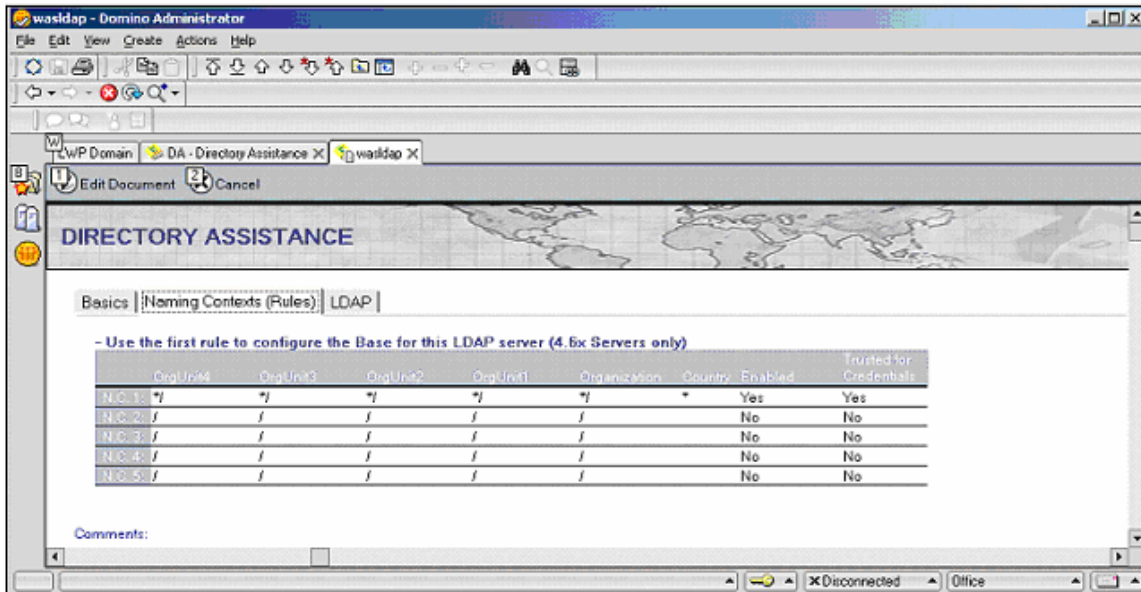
wasldap - Domino Administrator

File Edit View Create Actions Help

LWP Domain | DA - Directory Assistance × | wasldap ×

Edit Document Cancel

DIRECTORY ASSISTANCE

Basics | Naming Contexts (Rules) | LDAP

- Use the first rule to configure the Base for this LDAP server (4.6x Servers only)

| | OrgUnit4 | OrgUnit3 | OrgUnit2 | OrgUnit1 | Organization | Country | Enabled | Trusted for Credentials |
|---|---|---|---|---|---|---|---|---|
| N.C. 1: | */ | */ | */ | */ | */ | * | Yes | Yes |
| N.C. 2: | / | / | / | / | / | | No | No |
| N.C. 3: | / | / | / | / | / | | No | No |
| N.C. 4: | / | / | / | / | / | | No | No |
| N.C. 5: | / | / | / | / | / | | No | No |

Comments:

Disconnected | Office